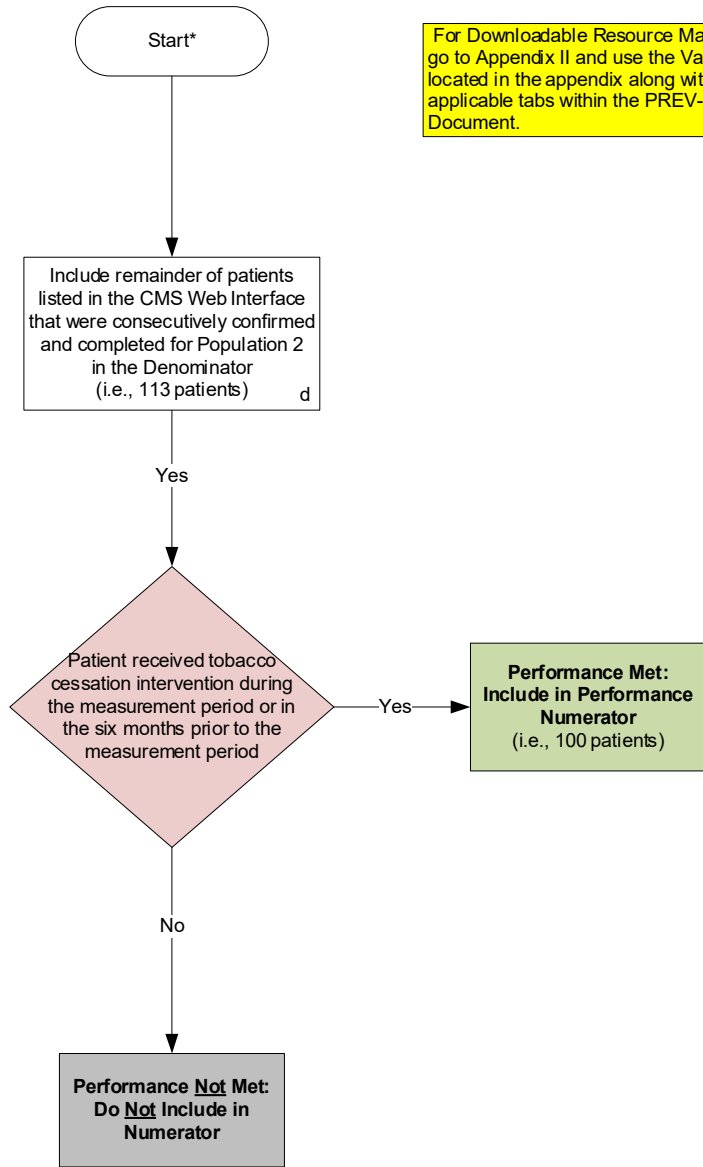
Start*

For Downloadable Resource Ma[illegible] go to Appendix II and use the Va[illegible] located in the appendix along wit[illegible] applicable tabs within the PREV-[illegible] Document.

Include remainder of patients listed in the CMS Web Interface that were consecutively confirmed and completed for Population 2 in the Denominator (i.e., 113 patients) d

Yes

Patient received tobacco cessation intervention during the measurement period or in the six months prior to the measurement period

Yes

Performance Met: Include in Performance Numerator (i.e., 100 patients)

No

Performance Not Met: Do Not Include in Numerator